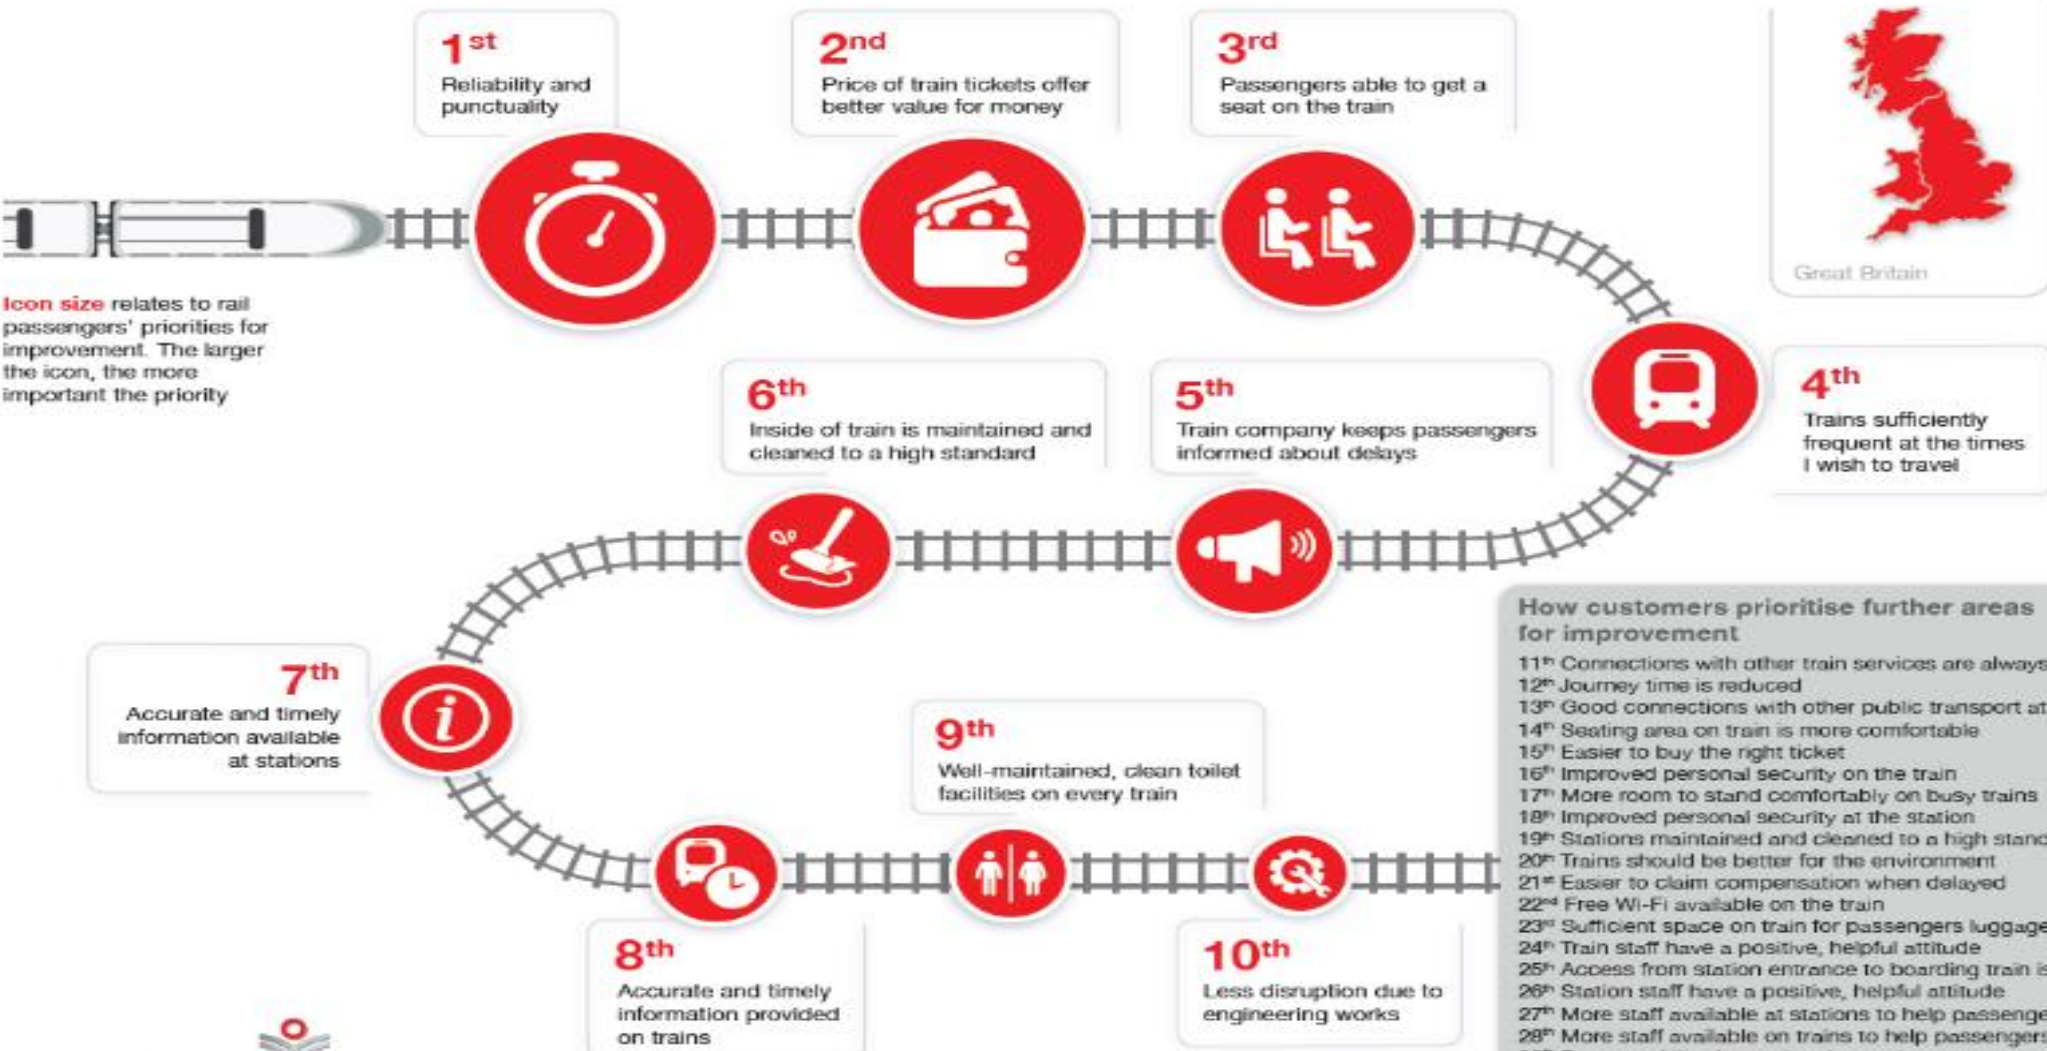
$1^{st}$
Reliability and punctuality

$2^{nd}$
Price of train tickets offer better value for money

$3^{rd}$
Passengers able to get a seat on the train

Great Britain

Icon size relates to rail passengers' priorities for improvement. The larger the icon, the more important the priority

$6^{th}$
Inside of train is maintained and cleaned to a high standard

$5^{th}$
Train company keeps passengers informed about delays

$4^{th}$
Trains sufficiently frequent at the times I wish to travel

How customers prioritise further areas for improvement
$11^{th}$ Connections with other train services are always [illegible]
$12^{th}$ Journey time is reduced
$13^{th}$ Good connections with other public transport at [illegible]
$14^{th}$ Seating area on train is more comfortable
$15^{th}$ Easier to buy the right ticket
$16^{th}$ Improved personal security on the train
$17^{th}$ More room to stand comfortably on busy trains
$18^{th}$ Improved personal security at the station
$19^{th}$ Stations maintained and cleaned to a high stand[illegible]
$20^{th}$ Trains should be better for the environment
$21^{st}$ Easier to claim compensation when delayed
$22^{nd}$ Free Wi-Fi available on the train
$23^{rd}$ Sufficient space on train for passengers luggage
$24^{th}$ Train staff have a positive, helpful attitude
$25^{th}$ Access from station entrance to boarding train is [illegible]
$26^{th}$ Station staff have a positive, helpful attitude
$27^{th}$ More staff available at stations to help passenge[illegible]
$28^{th}$ More staff available on trains to help passengers

$7^{th}$
Accurate and timely information available at stations

$9^{th}$
Well-maintained, clean toilet facilities on every train

$8^{th}$
Accurate and timely information provided on trains

$10^{th}$
Less disruption due to engineering works